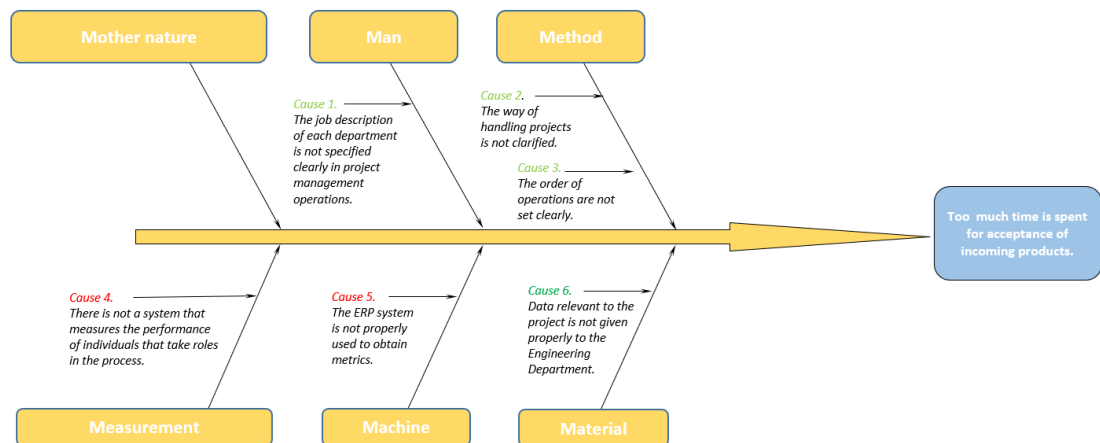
Mother nature

Man

Method

Cause 1.
The job description of each department is not specified clearly in project management operations.

Cause 2.
The way of handling projects is not clarified.

Cause 3.
The order of operations are not set clearly.

Too much time is spent for acceptance of incoming products.

Cause 4.
There is not a system that measures the performance of individuals that take roles in the process.

Cause 5.
The ERP system is not properly used to obtain metrics.

Cause 6.
Data relevant to the project is not given properly to the Engineering Department.

Measurement

Machine

Material